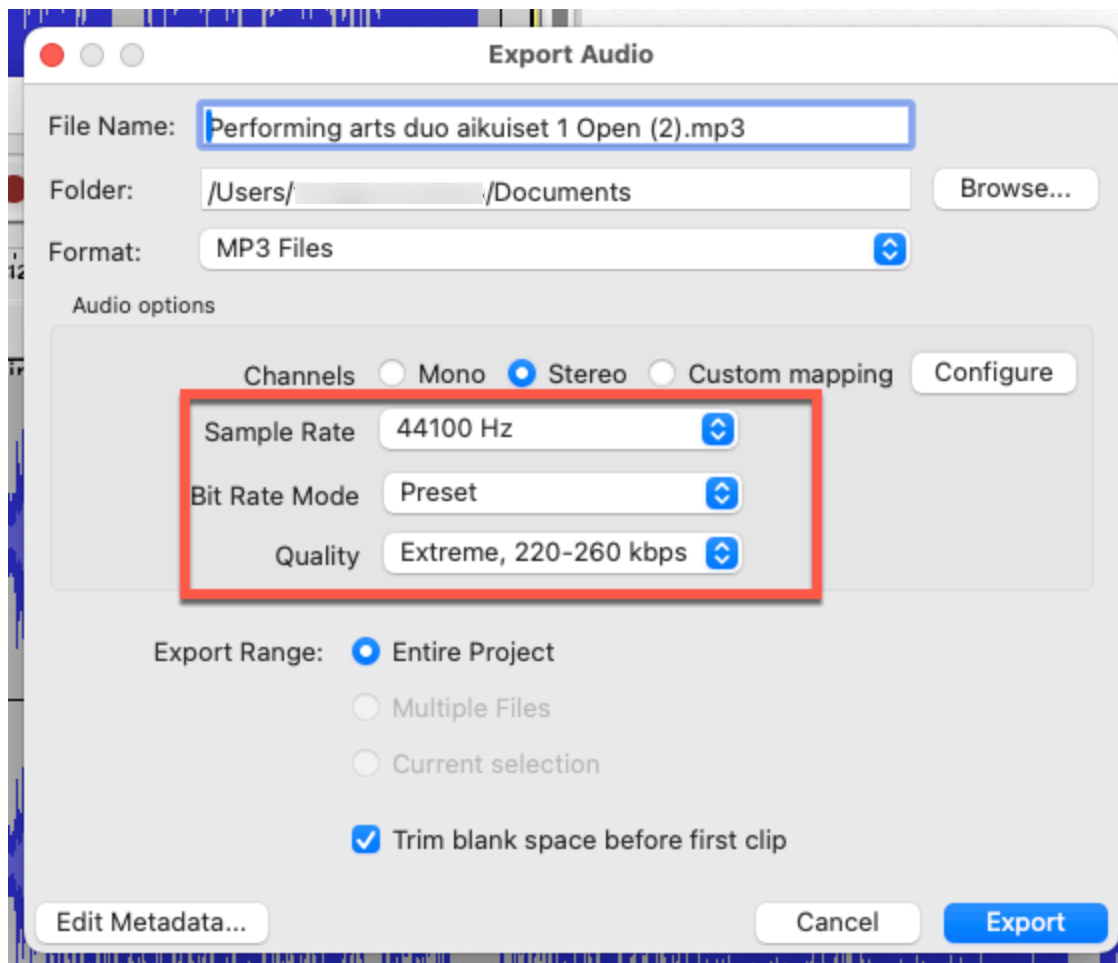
Export Audio

File Name: Performing arts duo aikuiset 1 Open (2).mp3

Folder: /Users/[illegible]/Documents

Browse...

Format: MP3 Files

Audio options

Channels Mono Stereo Custom mapping Configure

Sample Rate 44100 Hz

Bit Rate Mode Preset

Quality Extreme, 220-260 kbps

Export Range: Entire Project

Multiple Files

Current selection

Trim blank space before first clip

Edit Metadata...

Cancel

Export